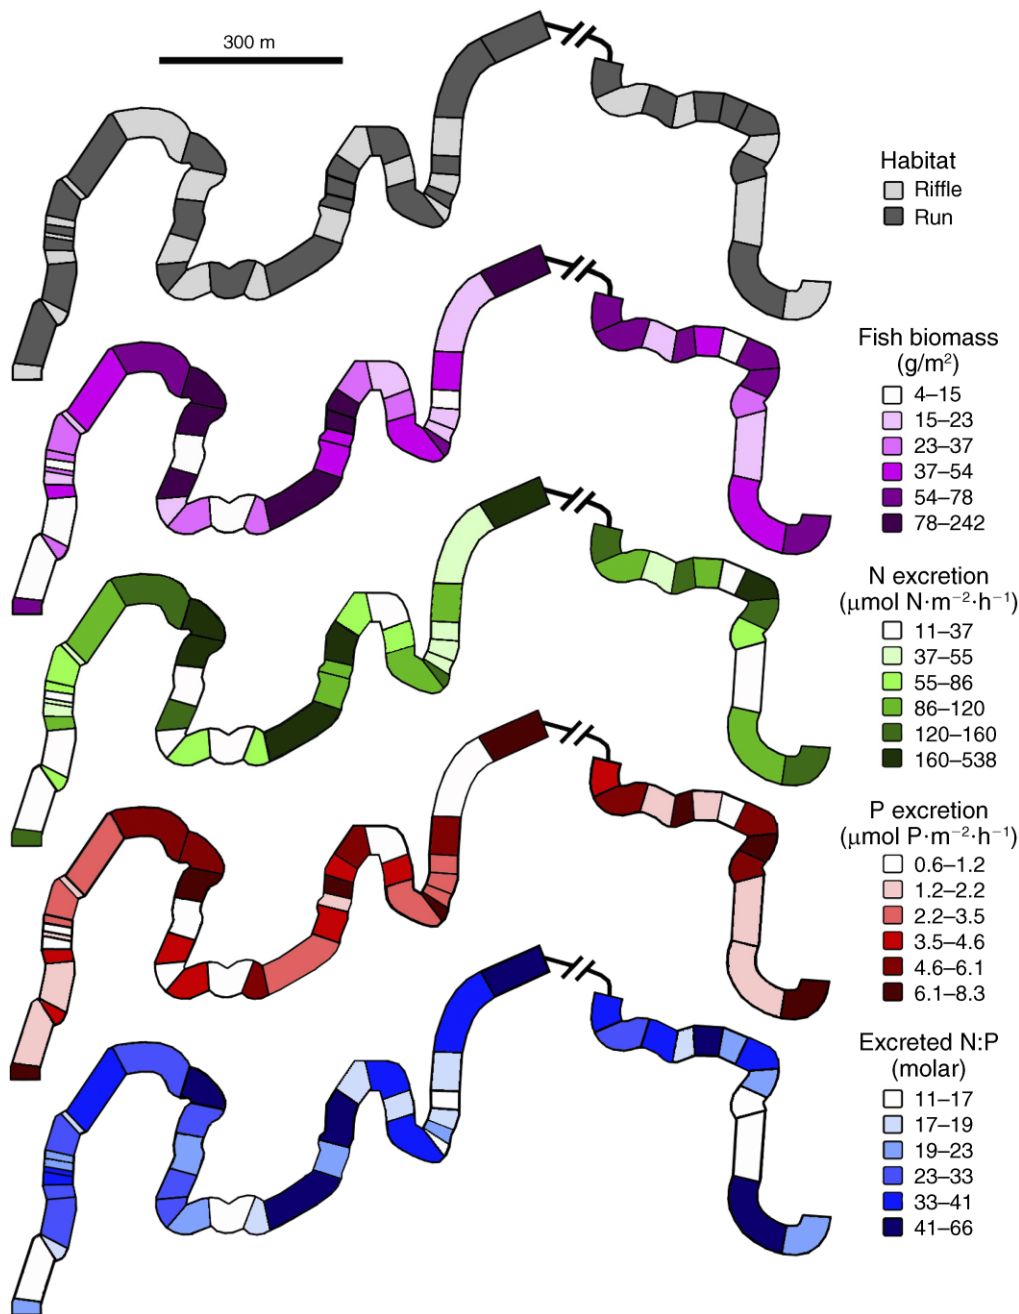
300 m

Habitat
Riffle
Run

Fish biomass ($g/m^2$)
4–15
15–23
23–37
37–54
54–78
78–242

N excretion ($\mu mol\ N \cdot m^{-2} \cdot h^{-1}$)
11–37
37–55
55–86
86–120
120–160
160–538

P excretion ($\mu mol\ P \cdot m^{-2} \cdot h^{-1}$)
0.6–1.2
1.2–2.2
2.2–3.5
3.5–4.6
4.6–6.1
6.1–8.3

Excreted N:P (molar)
11–17
17–19
19–23
23–33
33–41
41–66